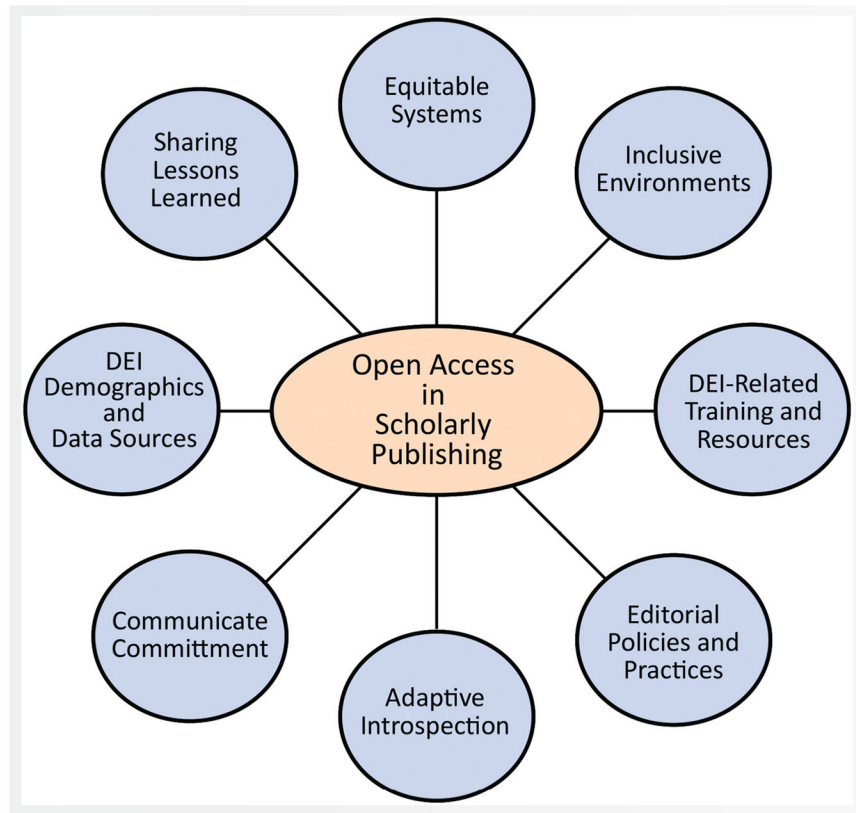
Equitable Systems

Sharing Lessons Learned

Inclusive Environments

DEI Demographics and Data Sources

Open Access in Scholarly Publishing

DEI-Related Training and Resources

Communicate Committment

Editorial Policies and Practices

Adaptive Introspection